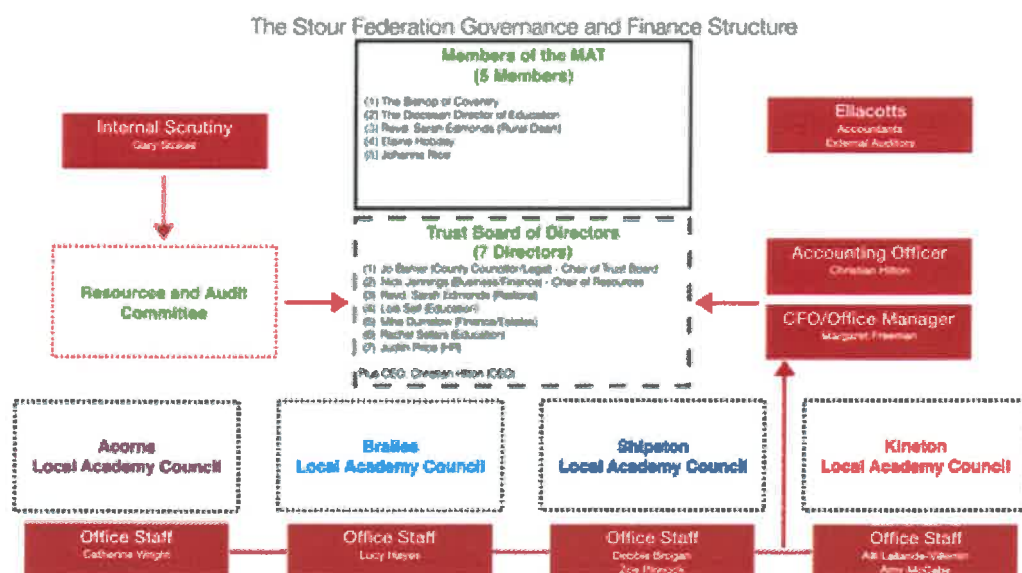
The Stour Federation Governance and Finance Structure

Members of the MAT
(5 Members)

(1) The Bishop of Coventry
(2) The Diocesan Director of Education
(3) Revd. Sarah Edmonds (Rural Dean)
(4) Elaine Hobday
(5) Johanna Rice

Internal Scrutiny
Gary Stokes

Ellacotts
Accountants
External Auditors

Trust Board of Directors
(7 Directors)

(1) Jo Barker (County Councillor/Legal - Chair of Trust Board
(2) Nick Jennings (Business/Finance) - Chair of Resources
(3) Revd. Sarah Edmonds (Pastoral)
(4) Lee Self (Education)
(5) Mike Dunstow (Finance/Estates)
(6) Rachel Sellars (Education)
(7) Justin Price (HR)

Plus CEO: Christian Hilton (CEO)

Resources and Audit Committee

Accounting Officer
Christian Hilton

CFO/Office Manager
Margaret Freeman

Acorns
Local Academy Council

Brailes
Local Academy Council

Shipston
Local Academy Council

Kineton
Local Academy Council

Office Staff
Catherine Wright

Office Staff
Lucy Hayes

Office Staff
Debbie Brogan
Zoe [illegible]

Office Staff
Alli Lallande-Villemin
Amy McCabe